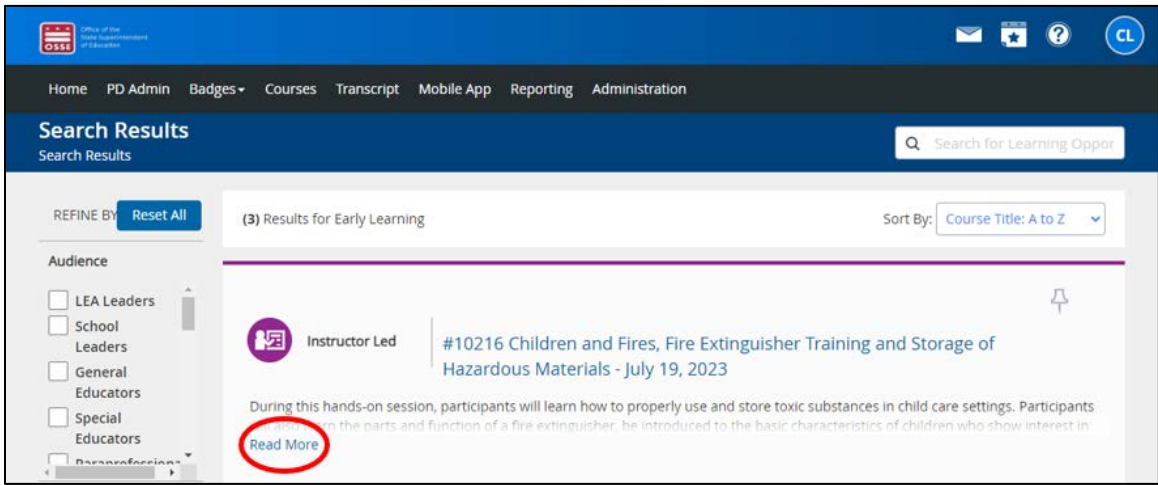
OSSE Office of the State Superintendent of Education

CL

Home PD Admin Badges▾ Courses Transcript Mobile App Reporting Administration

Search Results
Search Results

Search for Learning Oppor

REFINE BY Reset All

Audience

LEA Leaders
School Leaders
General Educators
Special Educators
Paraprofession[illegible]

(3) Results for Early Learning

Sort By: Course Title: A to Z

Instructor Led

#10216 Children and Fires, Fire Extinguisher Training and Storage of Hazardous Materials - July 19, 2023

During this hands-on session, participants will learn how to properly use and store toxic substances in child care settings. Participants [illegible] learn the parts and function of a fire extinguisher, be introduced to the basic characteristics of children who show interest in

Read More